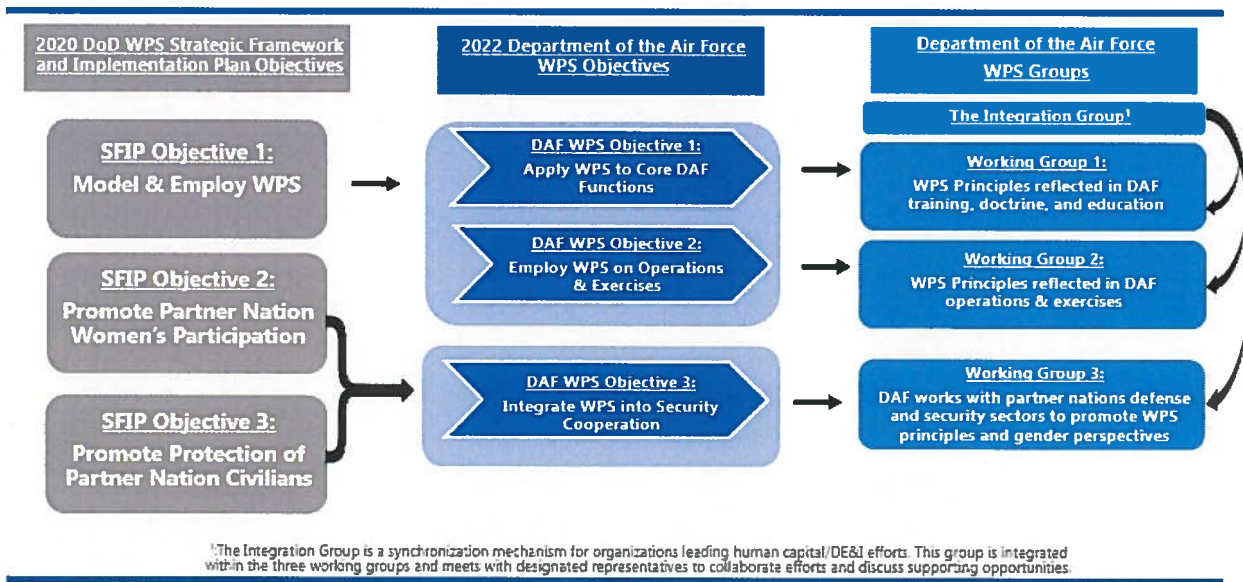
2020 DoD WPS Strategic Framework and Implementation Plan Objectives

2022 Department of the Air Force WPS Objectives

Department of the Air Force WPS Groups

The Integration Group¹

SFIP Objective 1:
Model & Employ WPS

DAF WPS Objective 1:
Apply WPS to Core DAF Functions

Working Group 1:
WPS Principles reflected in DAF training, doctrine, and education

DAF WPS Objective 2:
Employ WPS on Operations & Exercises

Working Group 2:
WPS Principles reflected in DAF operations & exercises

SFIP Objective 2:
Promote Partner Nation Women's Participation

SFIP Objective 3:
Promote Protection of Partner Nation Civilians

DAF WPS Objective 3:
Integrate WPS into Security Cooperation

Working Group 3:
DAF works with partner nations defense and security sectors to promote WPS principles and gender perspectives

¹The Integration Group is a synchronization mechanism for organizations leading human capital/DE&I efforts. This group is integrated within the three working groups and meets with designated representatives to collaborate efforts and discuss supporting opportunities.